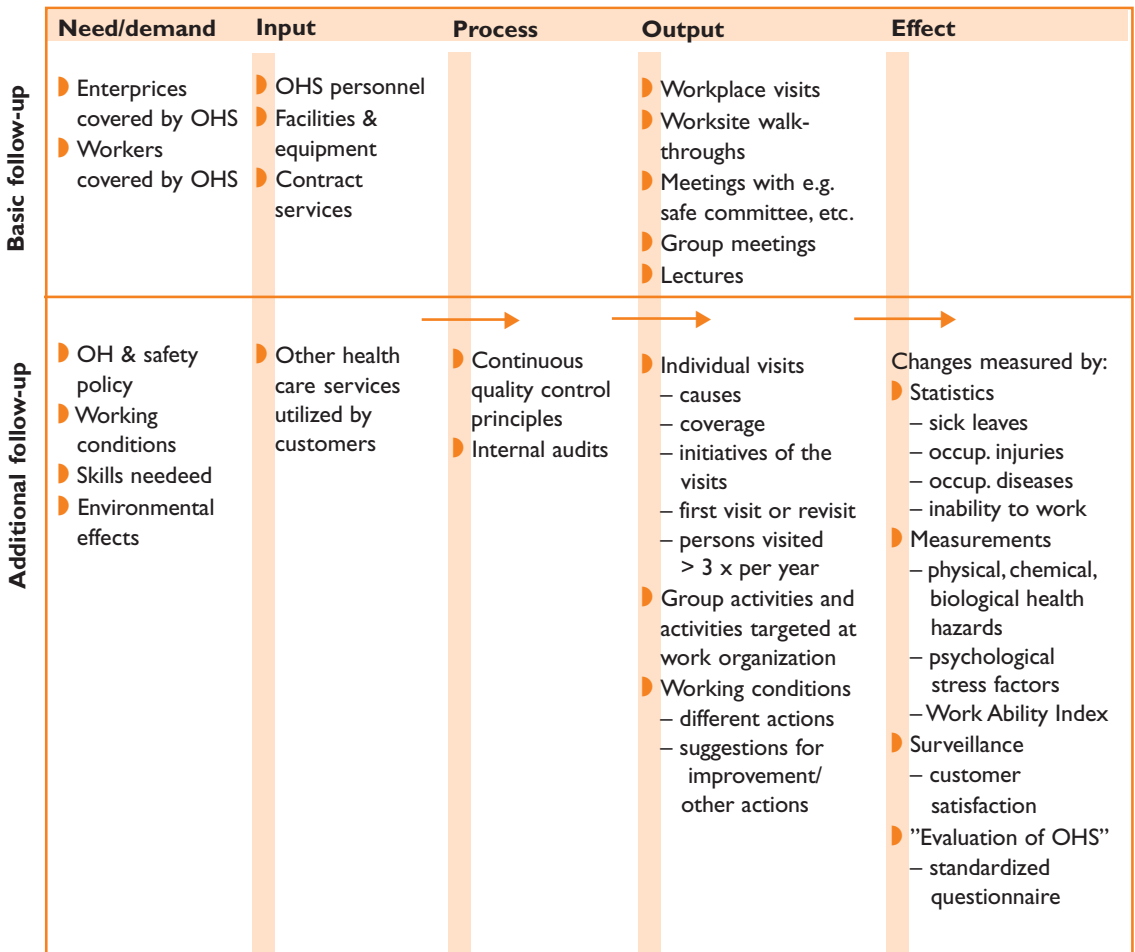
| | Need/demand | Input | Process | Output | Effect |
|---|---|---|---|---|---|
| Basic follow-up | Enterprices covered by OHS<br>Workers covered by OHS | OHS personnel<br>Facilities & equipment<br>Contract services | | Workplace visits<br>Worksite walk-throughs<br>Meetings with e.g. safe committee, etc.<br>Group meetings<br>Lectures | |
| Additional follow-up | OH & safety policy<br>Working conditions<br>Skills needeed<br>Environmental effects | Other health care services utilized by customers | Continuous quality control principles<br>Internal audits | Individual visits<br>– causes<br>– coverage<br>– initiatives of the visits<br>– first visit or revisit<br>– persons visited > 3 x per year<br>Group activities and activities targeted at work organization<br>Working conditions<br>– different actions<br>– suggestions for improvement/ other actions | Changes measured by:<br>Statistics<br>– sick leaves<br>– occup. injuries<br>– occup. diseases<br>– inability to work<br>Measurements<br>– physical, chemical, biological health hazards<br>– psychological stress factors<br>– Work Ability Index<br>Surveillance<br>– customer satisfaction<br>”Evaluation of OHS”<br>– standardized questionnaire |